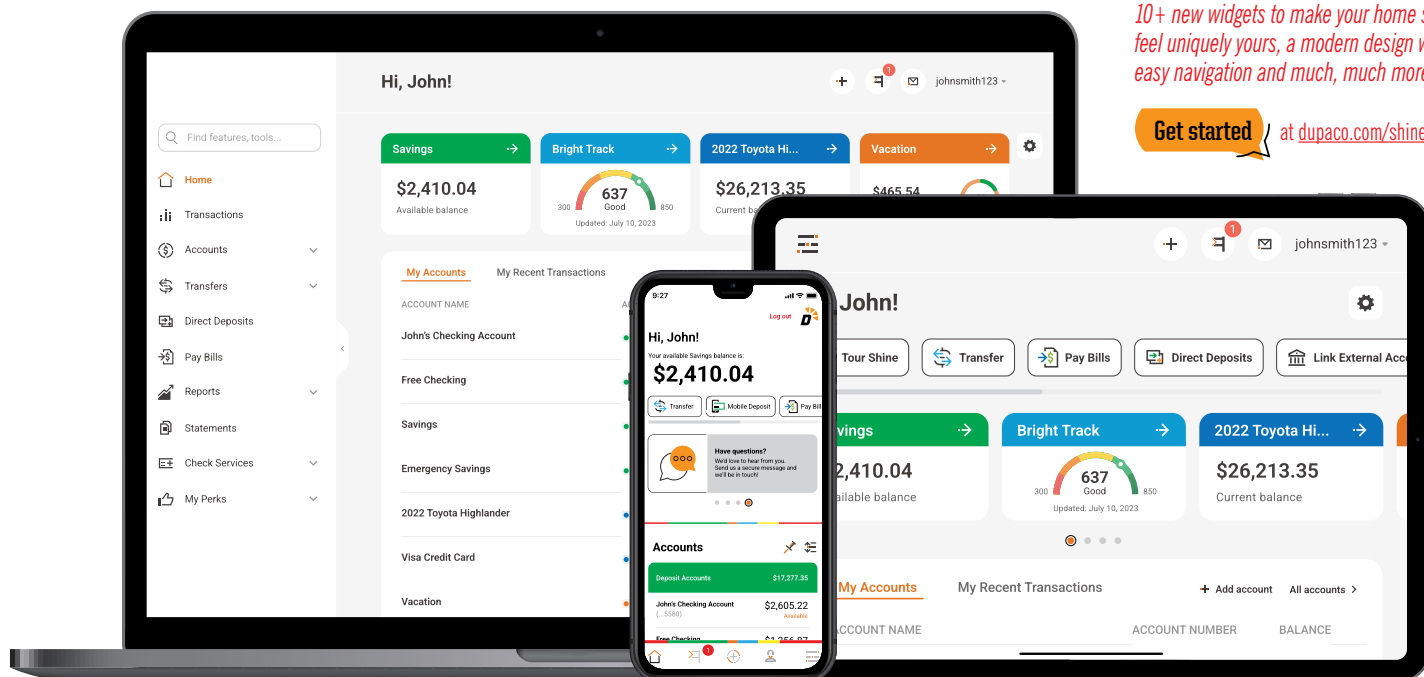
10+ new widgets to make your home s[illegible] feel uniquely yours, a modern design w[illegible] easy navigation and much, much more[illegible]

Get started at dupaco.com/shine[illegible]

Find features, tools...

Home
Transactions
Accounts
Transfers
Direct Deposits
Pay Bills
Reports
Statements
Check Services
My Perks

Hi, John!

johnsmith123

Savings
$2,410.04
Available balance

Bright Track
637
Good
300 850
Updated: July 10, 2023

2022 Toyota Hi...
$26,213.35
Current balance

Vacation
$465.54

My Accounts
My Recent Transactions

ACCOUNT NAME
John's Checking Account
Free Checking
Savings
Emergency Savings
2022 Toyota Highlander
Visa Credit Card
Vacation

9:27
Log out
Hi, John!
Your available Savings balance is:
$2,410.04
Transfer
Mobile Deposit
Pay Bill
Have questions?
We'd love to hear from you. Send us a secure message and we'll be in touch!
Accounts
Deposit Accounts $17,277.35
John's Checking Account (...5580) $2,605.22 Available
Free Checking $1,256.87

johnsmith123
John!
Tour Shine
Transfer
Pay Bills
Direct Deposits
Link External Acc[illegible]
vings
2,410.04
ailable balance
Bright Track
637
Good
300 850
Updated: July 10, 2023
2022 Toyota Hi...
$26,213.35
Current balance
My Accounts
My Recent Transactions
Add account
All accounts
ACCOUNT NAME
ACCOUNT NUMBER
BALANCE